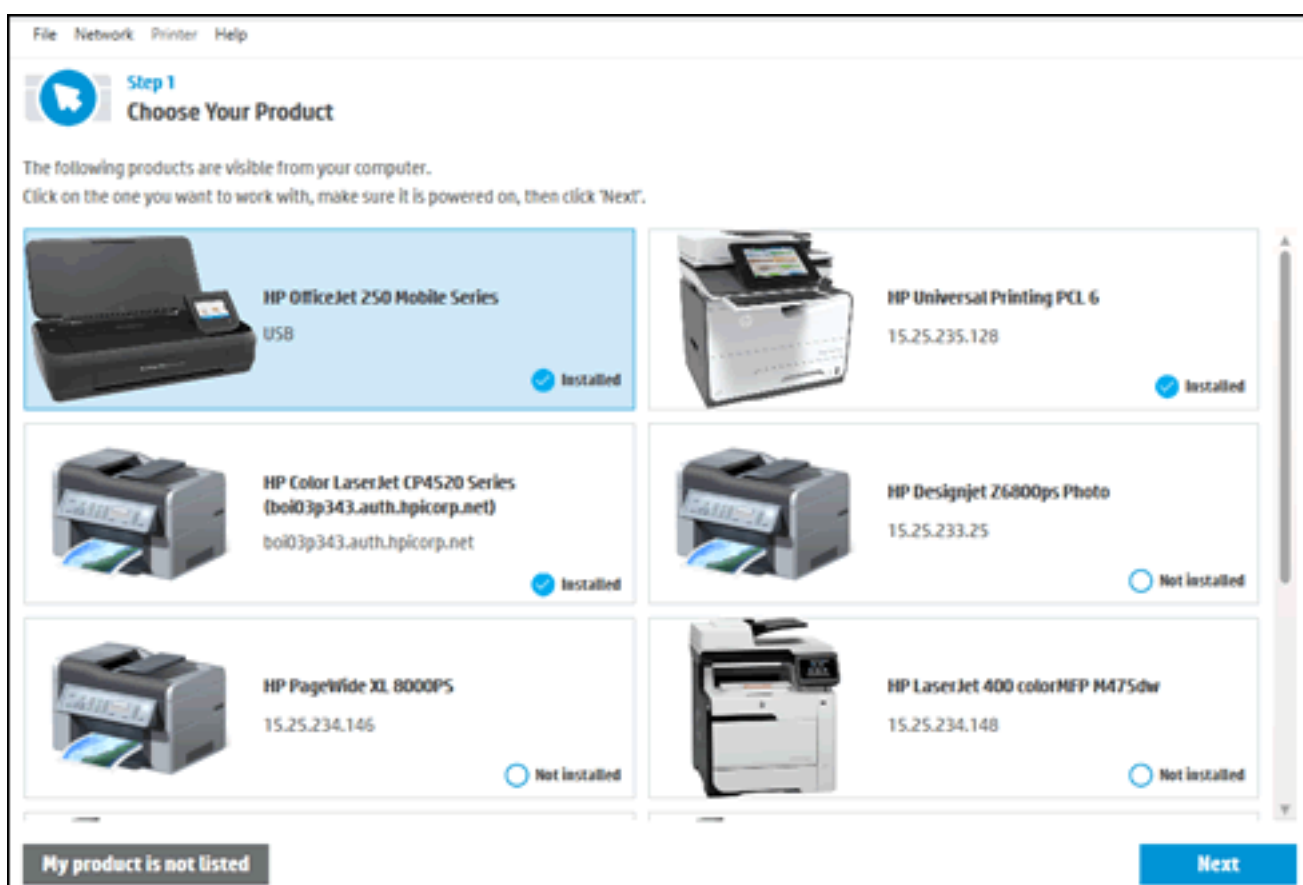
File Network Printer Help

Step 1
Choose Your Product

The following products are visible from your computer.
Click on the one you want to work with, make sure it is powered on, then click 'Next'.

HP OfficeJet 250 Mobile Series
USB
Installed

HP Universal Printing PCL 6
15.25.235.128
Installed

HP Color LaserJet CP4520 Series (boi03p343.auth.hpicorp.net)
boi03p343.auth.hpicorp.net
Installed

HP Designjet Z6800ps Photo
15.25.233.25
Not installed

HP PageWide XL 8000PS
15.25.234.146
Not installed

HP LaserJet 400 colorMFP M475dw
15.25.234.148
Not installed

My product is not listed

Next